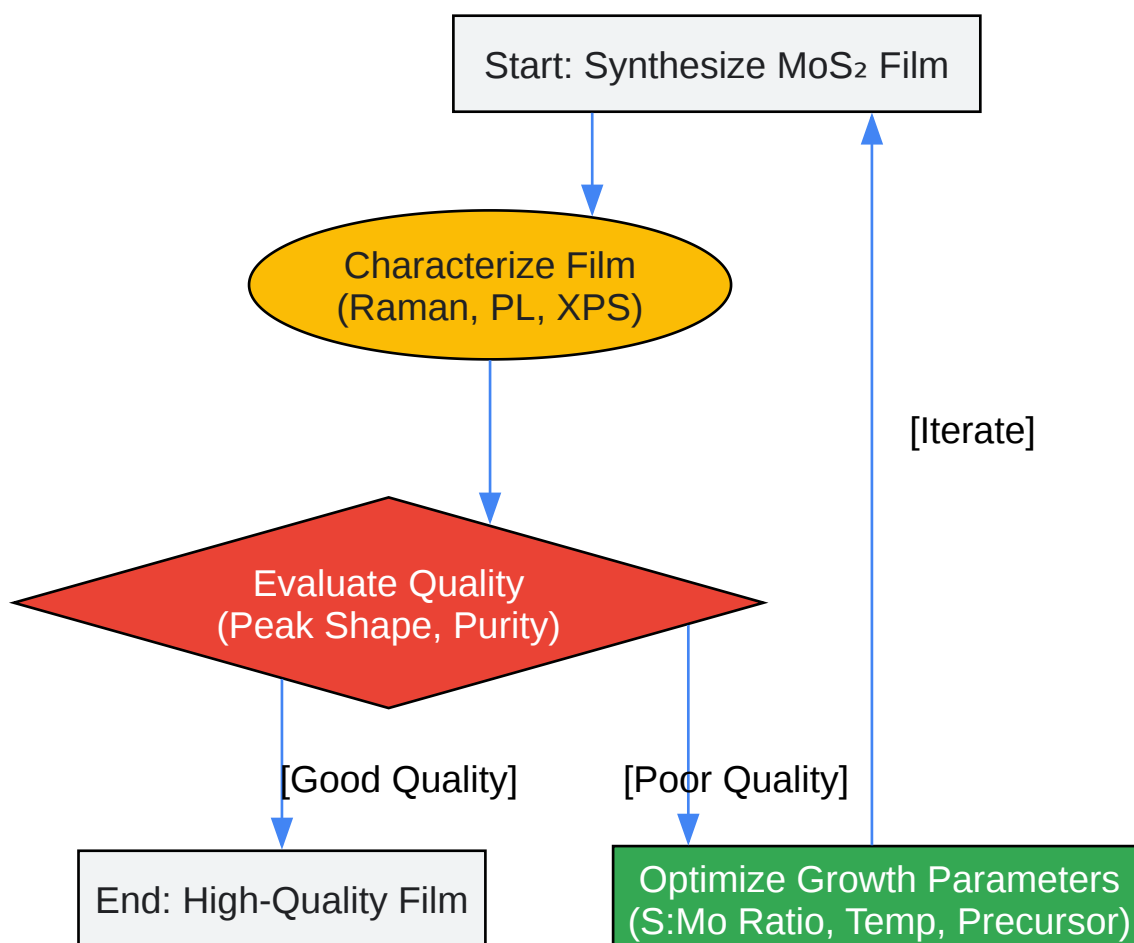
Start: Synthesize $MoS_2$ Film

Characterize Film
(Raman, PL, XPS)

[Iterate]

Evaluate Quality
(Peak Shape, Purity)

[Good Quality]

[Poor Quality]

End: High-Quality Film

Optimize Growth Parameters
(S:Mo Ratio, Temp, Precursor)